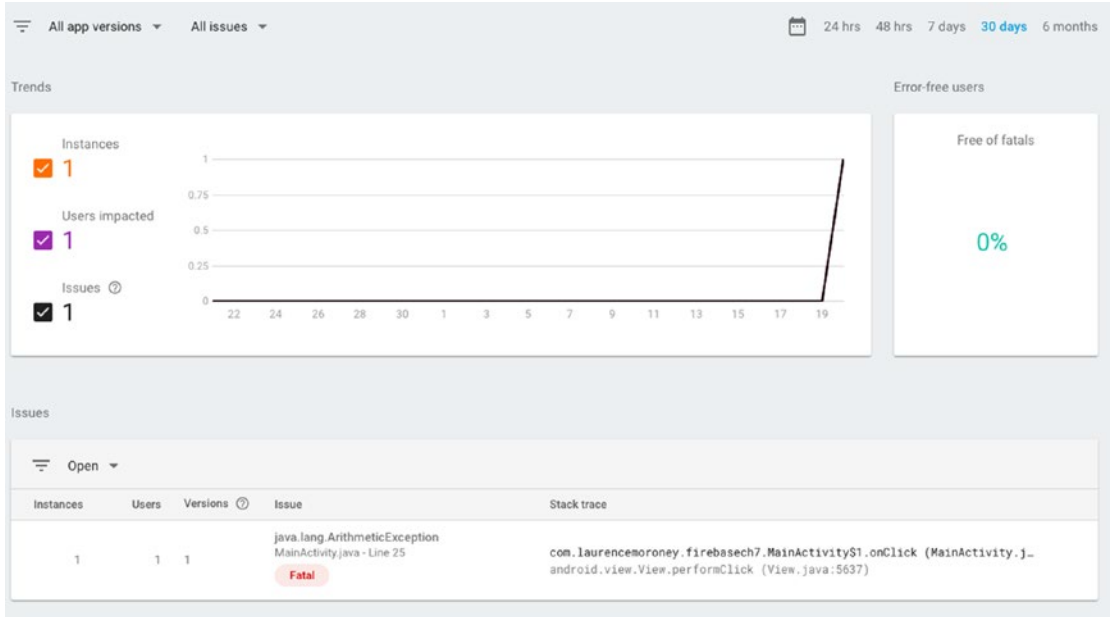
All app versions ▾ All issues ▾

24 hrs 48 hrs 7 days 30 days 6 months

Trends

Error-free users

Instances
1

Users impacted
1

Issues ⓘ
1

1
0.75
0.5
0.25
0

22 24 26 28 30 1 3 5 7 9 11 13 15 17 19

Free of fatals

0%

Issues

Open ▾

| Instances | Users | Versions ⓘ | Issue | Stack trace |
|---|---|---|---|---|
| 1 | 1 | 1 | java.lang.ArithmeticException MainActivity.java - Line 25 Fatal | com.laurencemoroney.firebasech7.MainActivity$1.onClick (MainActivity.j… android.view.View.performClick (View.java:5637) |